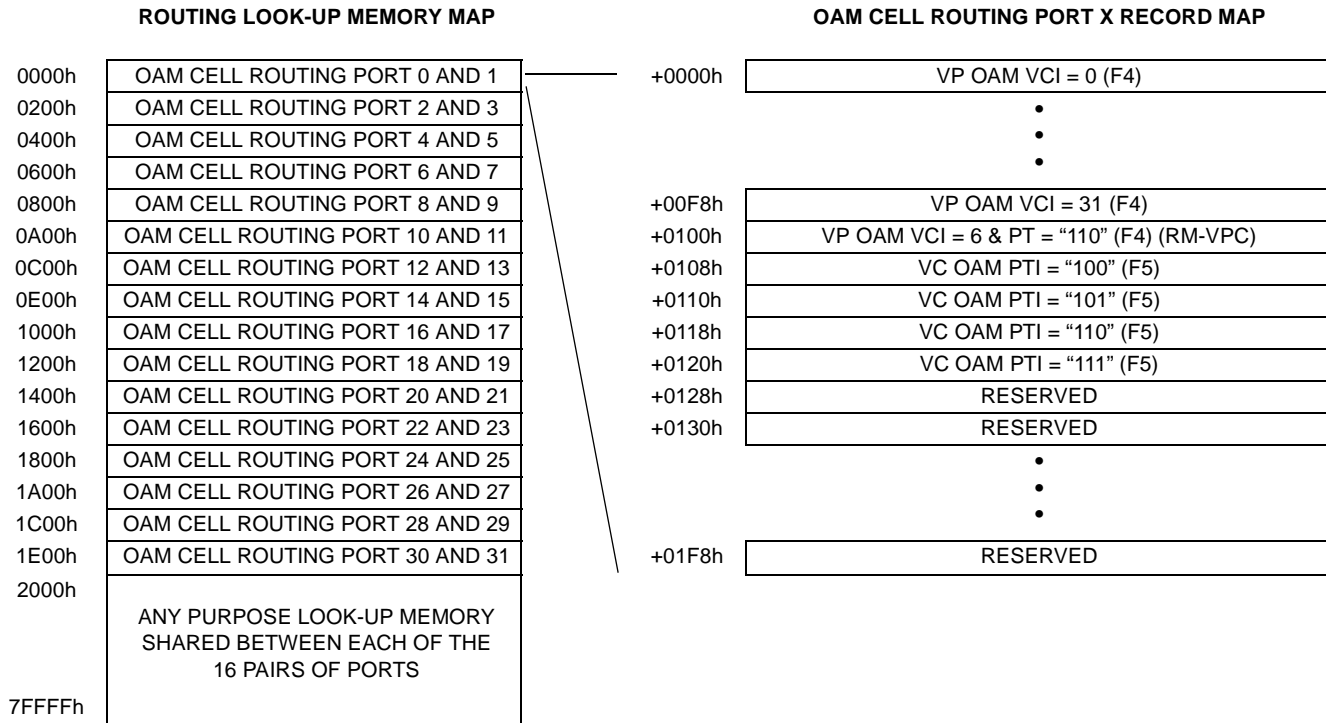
ROUTING LOOK-UP MEMORY MAP

| | |
|---|---|
| 0000h | OAM CELL ROUTING PORT 0 AND 1 |
| 0200h | OAM CELL ROUTING PORT 2 AND 3 |
| 0400h | OAM CELL ROUTING PORT 4 AND 5 |
| 0600h | OAM CELL ROUTING PORT 6 AND 7 |
| 0800h | OAM CELL ROUTING PORT 8 AND 9 |
| 0A00h | OAM CELL ROUTING PORT 10 AND 11 |
| 0C00h | OAM CELL ROUTING PORT 12 AND 13 |
| 0E00h | OAM CELL ROUTING PORT 14 AND 15 |
| 1000h | OAM CELL ROUTING PORT 16 AND 17 |
| 1200h | OAM CELL ROUTING PORT 18 AND 19 |
| 1400h | OAM CELL ROUTING PORT 20 AND 21 |
| 1600h | OAM CELL ROUTING PORT 22 AND 23 |
| 1800h | OAM CELL ROUTING PORT 24 AND 25 |
| 1A00h | OAM CELL ROUTING PORT 26 AND 27 |
| 1C00h | OAM CELL ROUTING PORT 28 AND 29 |
| 1E00h | OAM CELL ROUTING PORT 30 AND 31 |
| 2000h | ANY PURPOSE LOOK-UP MEMORY SHARED BETWEEN EACH OF THE 16 PAIRS OF PORTS |
| 7FFFFh | |

OAM CELL ROUTING PORT X RECORD MAP

| | |
|---|---|
| +0000h | VP OAM VCI = 0 (F4) |
| | • • • |
| +00F8h | VP OAM VCI = 31 (F4) |
| +0100h | VP OAM VCI = 6 & PT = "110" (F4) (RM-VPC) |
| +0108h | VC OAM PTI = "100" (F5) |
| +0110h | VC OAM PTI = "101" (F5) |
| +0118h | VC OAM PTI = "110" (F5) |
| +0120h | VC OAM PTI = "111" (F5) |
| +0128h | RESERVED |
| +0130h | RESERVED |
| | • • • |
| +01F8h | RESERVED |